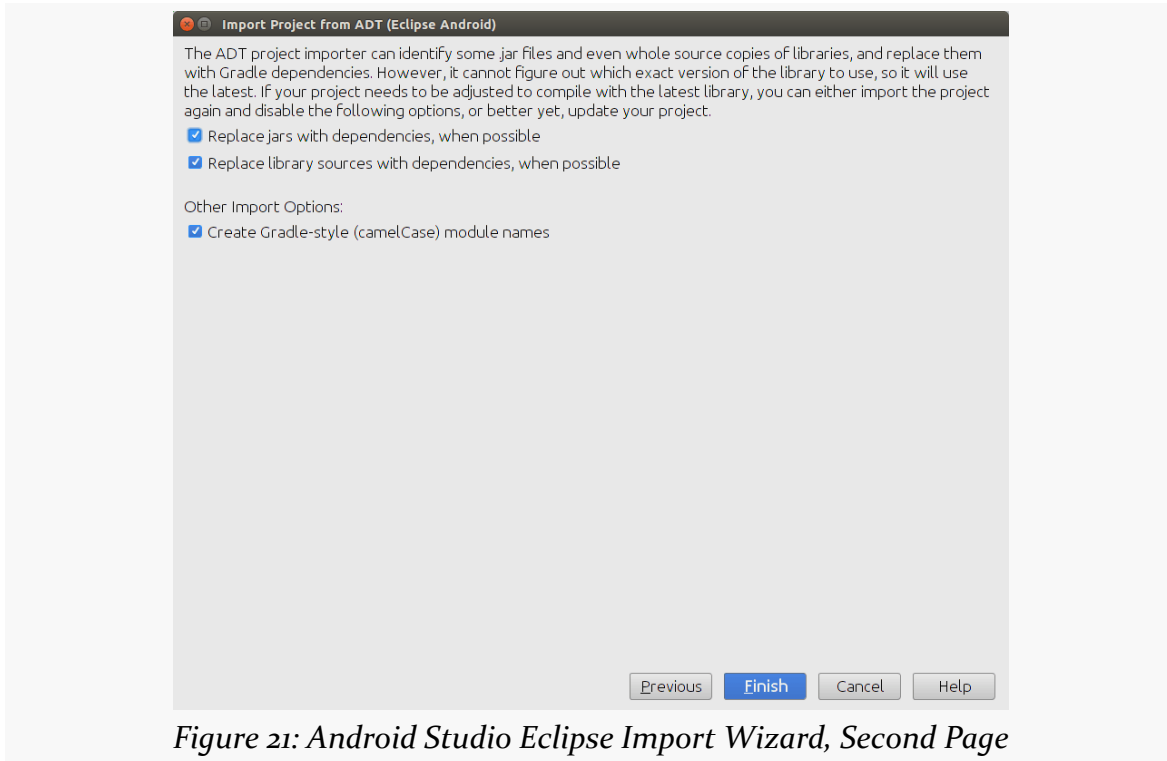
Import Project from ADT (Eclipse Android)

The ADT project importer can identify some jar files and even whole source copies of libraries, and replace them with Gradle dependencies. However, it cannot figure out which exact version of the library to use, so it will use the latest. If your project needs to be adjusted to compile with the latest library, you can either import the project again and disable the following options, or better yet, update your project.

Replace jars with dependencies, when possible

Replace library sources with dependencies, when possible

Other Import Options:

Create Gradle-style (camelCase) module names

Previous Finish Cancel Help

Figure 21: Android Studio Eclipse Import Wizard, Second Page